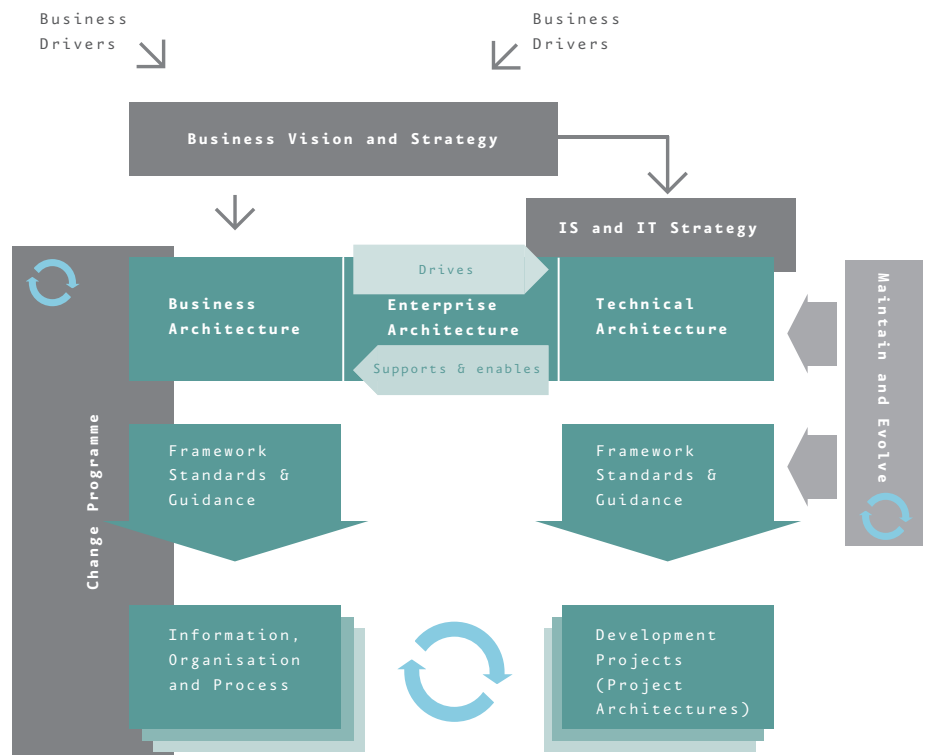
Business Drivers

Business Drivers

Business Vision and Strategy

IS and IT Strategy

Drives

Business Architecture

Enterprise Architecture

Technical Architecture

Supports & enables

Maintain and Evolve

Change Programme

Framework Standards & Guidance

Framework Standards & Guidance

Information, Organisation and Process

Development Projects (Project Architectures)